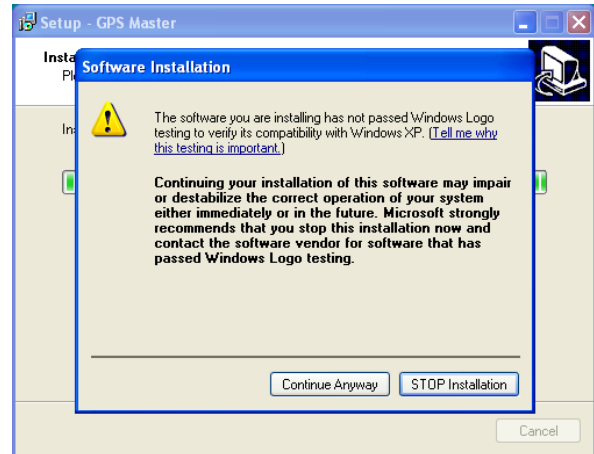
Setup - GPS Master

Insta
Pl

Ins

Software Installation

The software you are installing has not passed Windows Logo testing to verify its compatibility with Windows XP. (Tell me why this testing is important.)

Continuing your installation of this software may impair or destabilize the correct operation of your system either immediately or in the future. Microsoft strongly recommends that you stop this installation now and contact the software vendor for software that has passed Windows Logo testing.

Continue Anyway

STOP Installation

Cancel